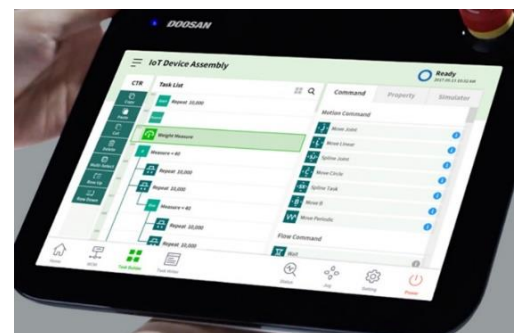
DOOSAN

IoT Device Assembly

Ready

CTR

Task List

Repeat 10,000

Weight Measure

Measure > 80

Repeat 10,000

Repeat 10,000

Measure > 80

Repeat 10,000

Repeat 10,000

Command

Property

Simulator

Motion Command

Move Joint

Move Linear

Spline Joint

Move Circle

Spline Task

Move B

Move Periodic

Flow Command

Wait

Task Builder

Status

Jog

Setting

Power